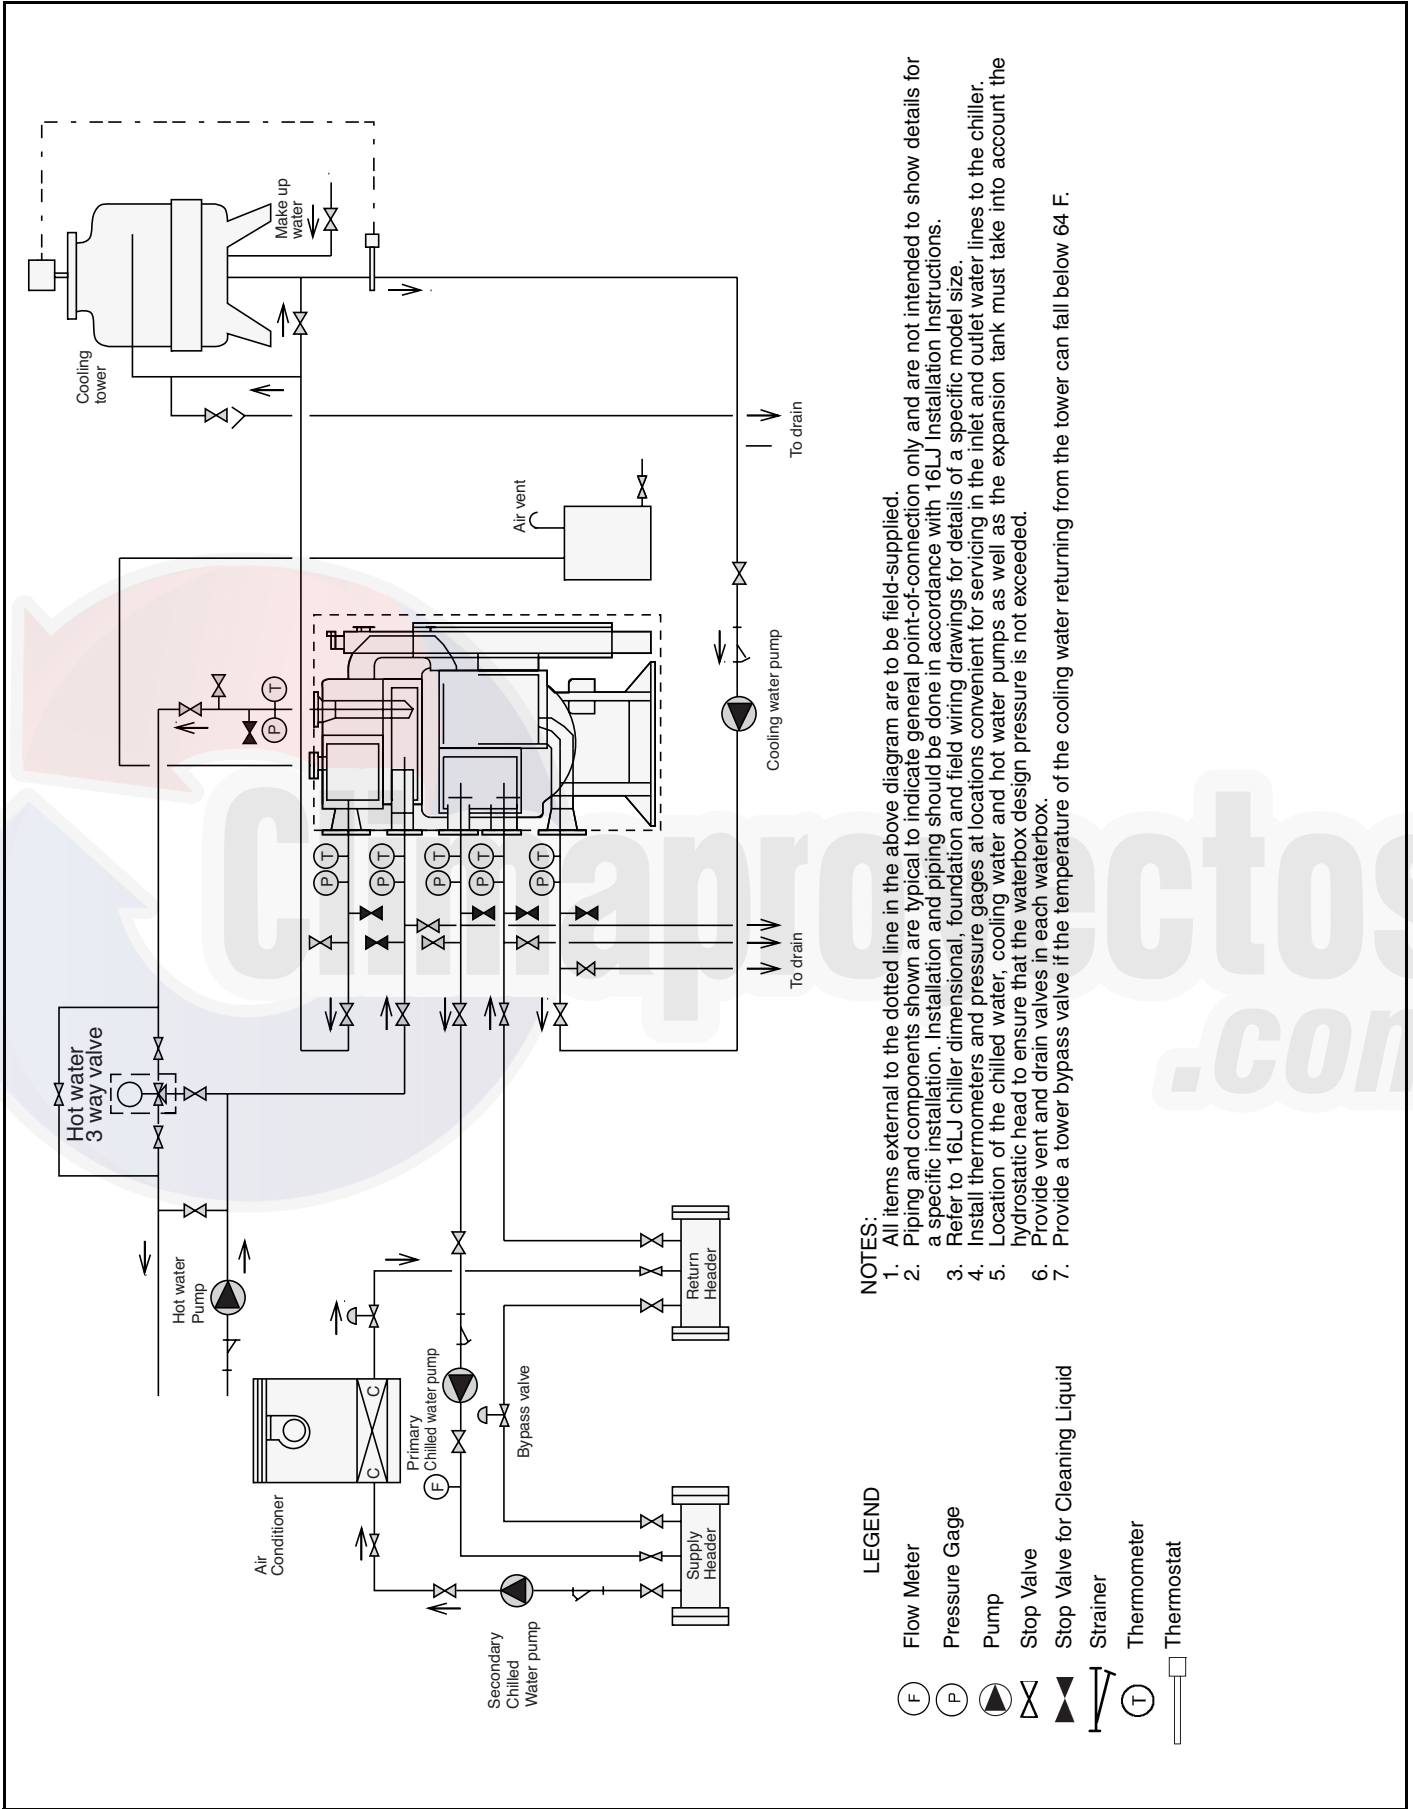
Cooling tower

Make up water

To drain

Air vent

Cooling water pump

To drain

Hot water 3 way valve

Hot water Pump

Air Conditioner

C

C

Primary Chilled water pump

F

Bypass valve

Return Header

Supply Header

Secondary Chilled Water pump

P T

P T

P T

P T

P T

P T

NOTES:
1. All items external to the dotted line in the above diagram are to be field-supplied.
2. Piping and components shown are typical to indicate general point-of-connection only and are not intended to show details for a specific installation. Installation and piping should be done in accordance with 16LJ Installation Instructions.
3. Refer to 16LJ chiller dimensional, foundation and field wiring drawings for details of a specific model size.
4. Install thermometers and pressure gages at locations convenient for servicing in the inlet and outlet water lines to the chiller.
5. Location of the chilled water, cooling water and hot water pumps as well as the expansion tank must take into account the hydrostatic head to ensure that the waterbox design pressure is not exceeded.
6. Provide vent and drain valves in each waterbox.
7. Provide a tower bypass valve if the temperature of the cooling water returning from the tower can fall below 64 F.

LEGEND

F Flow Meter
P Pressure Gage
Pump
Stop Valve
Stop Valve for Cleaning Liquid
Strainer
T Thermometer
Thermostat

Climaproyectos .com